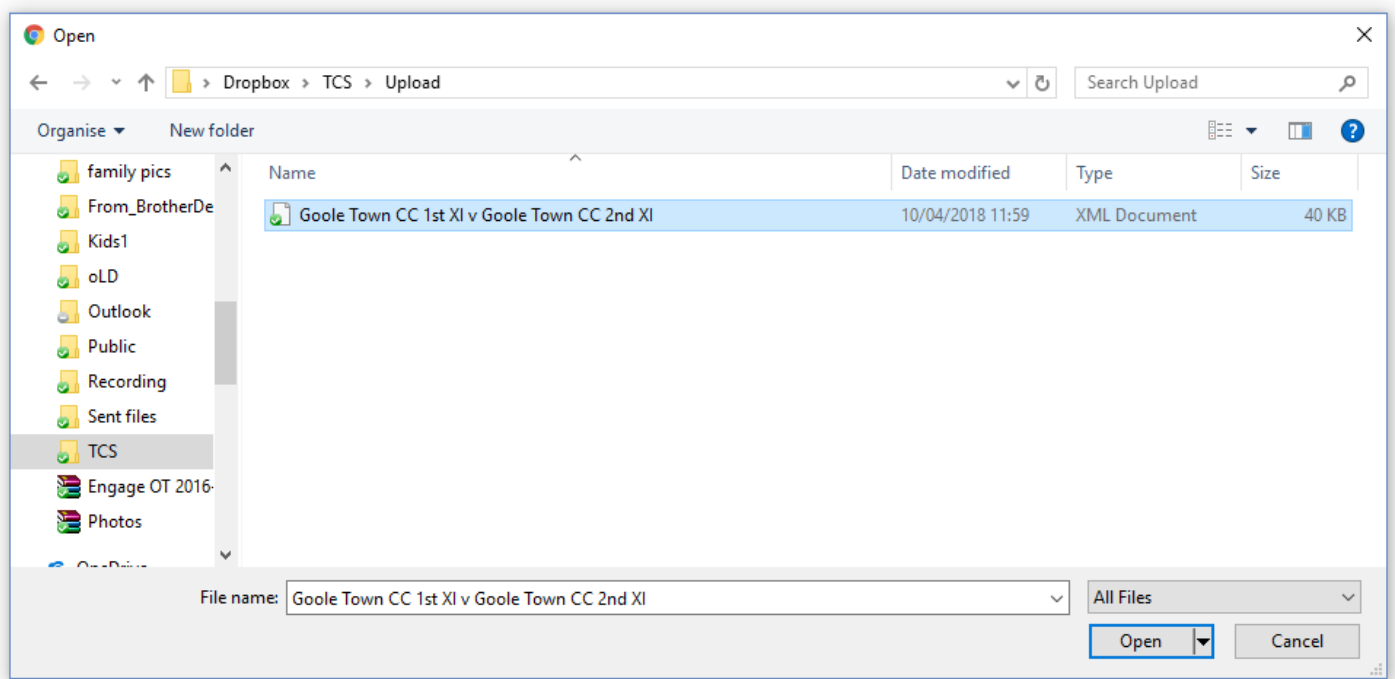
Open

Dropbox > TCS > Upload

Search Upload

Organise ▾ New folder

family pics
From_BrotherDe
Kids1
oLD
Outlook
Public
Recording
Sent files
TCS
Engage OT 2016-
Photos
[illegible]

| Name | Date modified | Type | Size |
|---|---|---|---|
| Goole Town CC 1st XI v Goole Town CC 2nd XI | 10/04/2018 11:59 | XML Document | 40 KB |

File name: Goole Town CC 1st XI v Goole Town CC 2nd XI

All Files

Open

Cancel